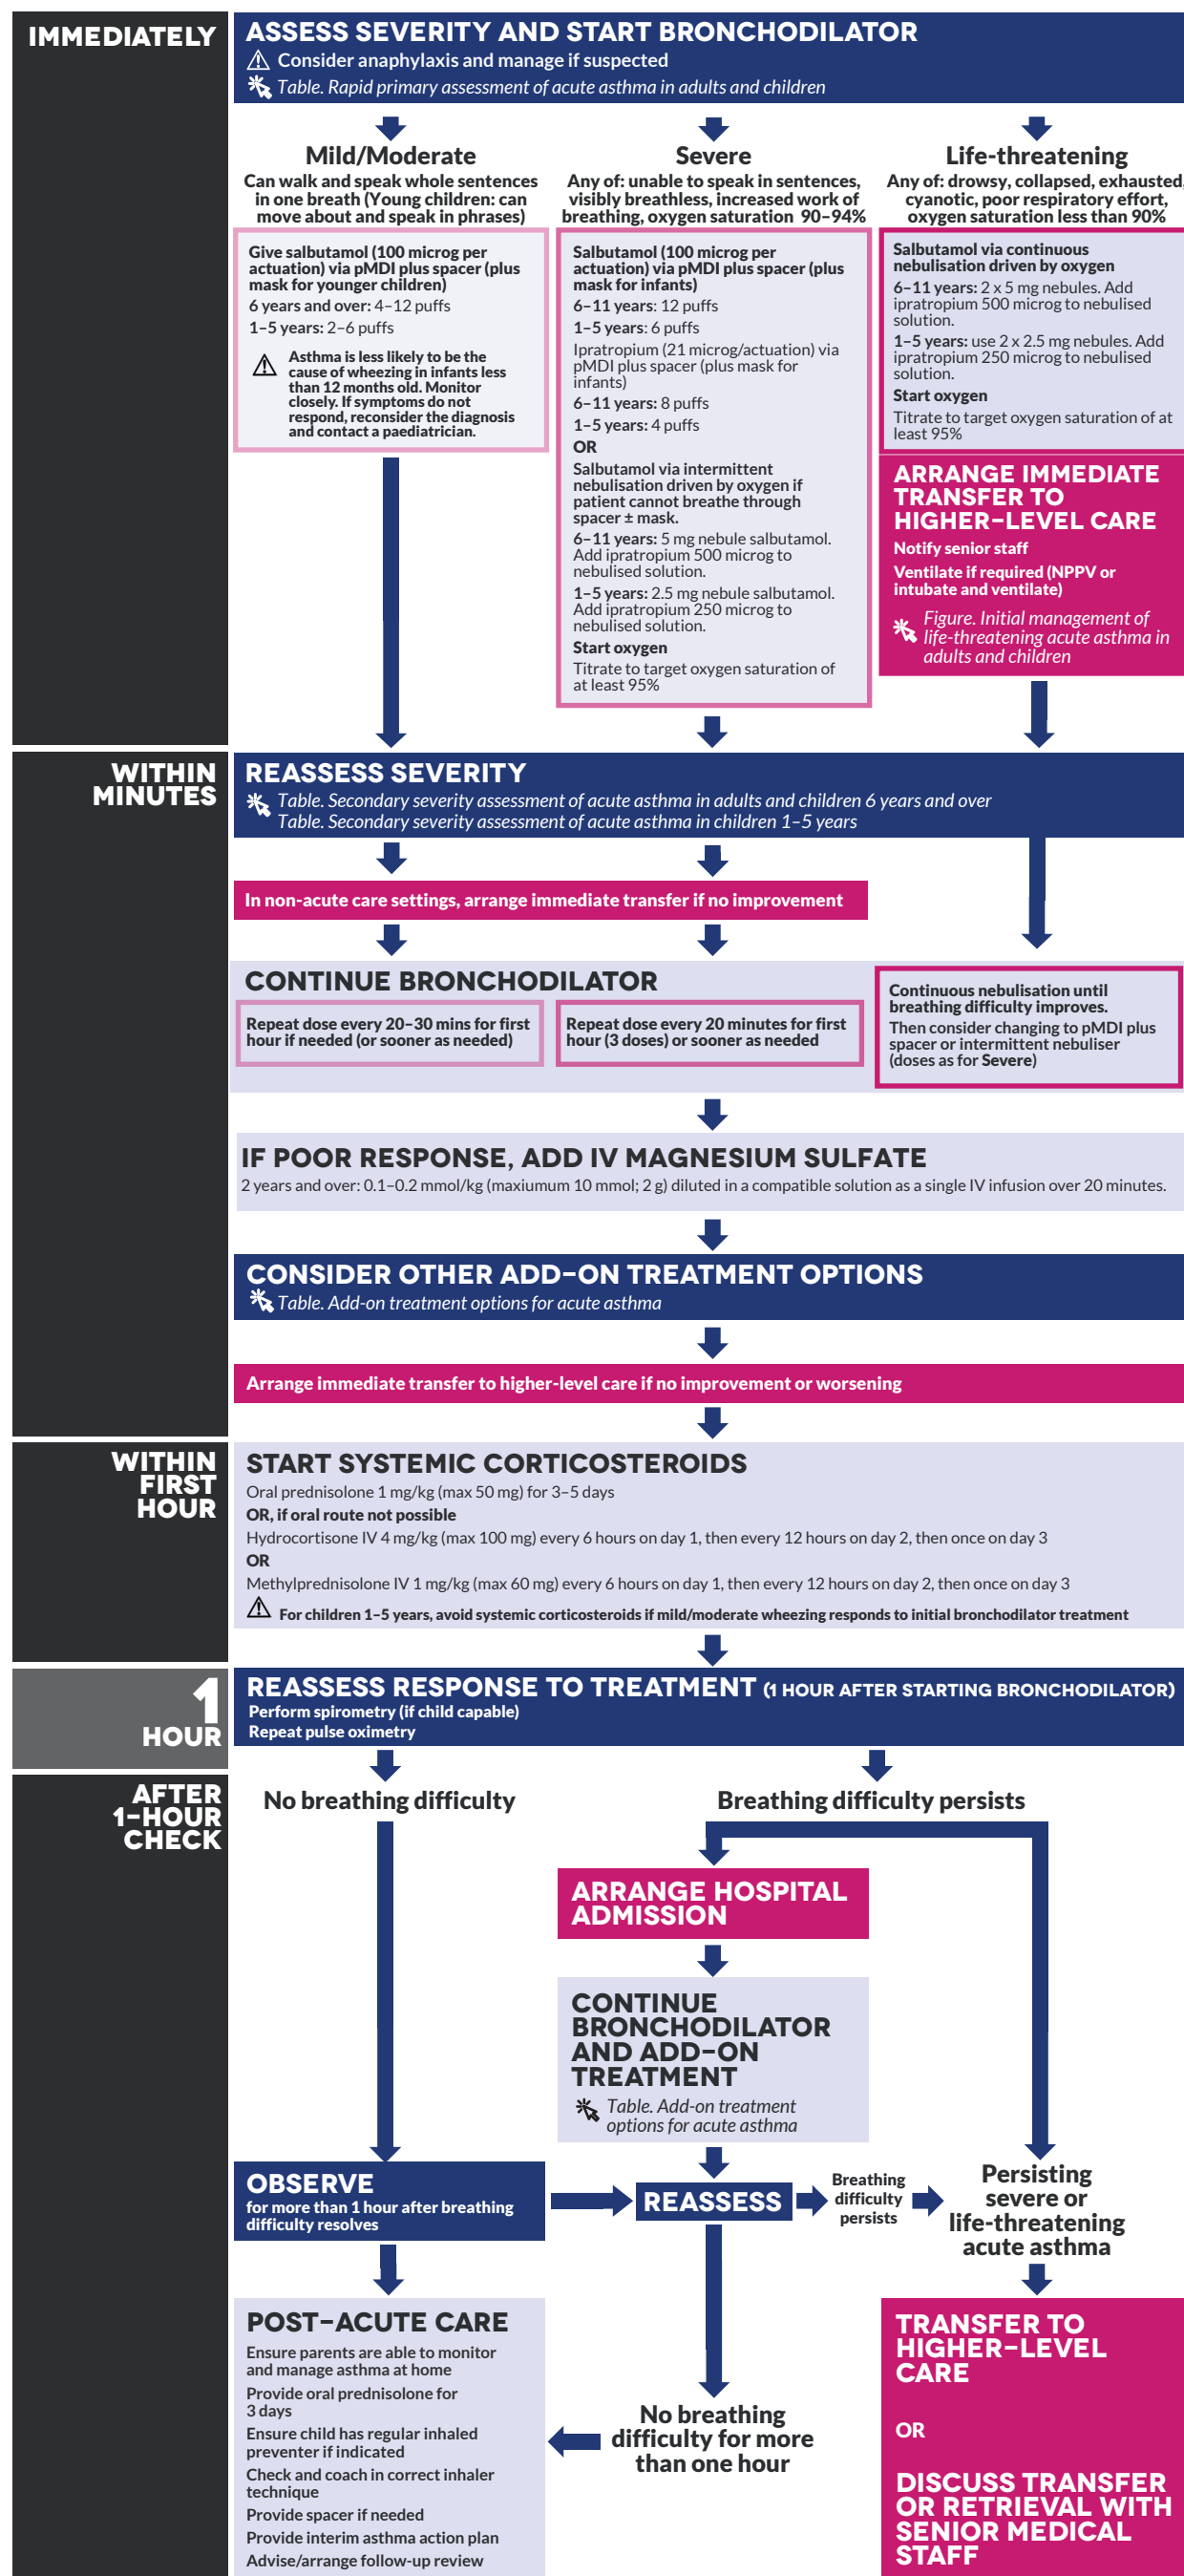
IMMEDIATELY

ASSESS SEVERITY AND START BRONCHODILATOR
⚠ Consider anaphylaxis and manage if suspected
Table. Rapid primary assessment of acute asthma in adults and children

Mild/Moderate
Can walk and speak whole sentences in one breath (Young children: can move about and speak in phrases)

Give salbutamol (100 microg per actuation) via pMDI plus spacer (plus mask for younger children)
6 years and over: 4–12 puffs
1–5 years: 2–6 puffs
⚠ Asthma is less likely to be the cause of wheezing in infants less than 12 months old. Monitor closely. If symptoms do not respond, reconsider the diagnosis and contact a paediatrician.

Severe
Any of: unable to speak in sentences, visibly breathless, increased work of breathing, oxygen saturation 90–94%

Salbutamol (100 microg per actuation) via pMDI plus spacer (plus mask for infants)
6–11 years: 12 puffs
1–5 years: 6 puffs
Ipratropium (21 microg/actuation) via pMDI plus spacer (plus mask for infants)
6–11 years: 8 puffs
1–5 years: 4 puffs
OR
Salbutamol via intermittent nebulisation driven by oxygen if patient cannot breathe through spacer ± mask.
6–11 years: 5 mg nebule salbutamol. Add ipratropium 500 microg to nebulised solution.
1–5 years: 2.5 mg nebule salbutamol. Add ipratropium 250 microg to nebulised solution.
Start oxygen
Titrate to target oxygen saturation of at least 95%

Life-threatening
Any of: drowsy, collapsed, exhausted, cyanotic, poor respiratory effort, oxygen saturation less than 90%

Salbutamol via continuous nebulisation driven by oxygen
6–11 years: 2 x 5 mg nebules. Add ipratropium 500 microg to nebulised solution.
1–5 years: use 2 x 2.5 mg nebules. Add ipratropium 250 microg to nebulised solution.
Start oxygen
Titrate to target oxygen saturation of at least 95%

ARRANGE IMMEDIATE TRANSFER TO HIGHER-LEVEL CARE
Notify senior staff
Ventilate if required (NPPV or intubate and ventilate)
Figure. Initial management of life-threatening acute asthma in adults and children

WITHIN MINUTES

REASSESS SEVERITY
Table. Secondary severity assessment of acute asthma in adults and children 6 years and over
Table. Secondary severity assessment of acute asthma in children 1–5 years

In non-acute care settings, arrange immediate transfer if no improvement

CONTINUE BRONCHODILATOR
Repeat dose every 20–30 mins for first hour if needed (or sooner as needed)
Repeat dose every 20 minutes for first hour (3 doses) or sooner as needed
Continuous nebulisation until breathing difficulty improves.
Then consider changing to pMDI plus spacer or intermittent nebuliser (doses as for Severe)

IF POOR RESPONSE, ADD IV MAGNESIUM SULFATE
2 years and over: 0.1–0.2 mmol/kg (maxiumum 10 mmol; 2 g) diluted in a compatible solution as a single IV infusion over 20 minutes.

CONSIDER OTHER ADD-ON TREATMENT OPTIONS
Table. Add-on treatment options for acute asthma

Arrange immediate transfer to higher-level care if no improvement or worsening

WITHIN FIRST HOUR

START SYSTEMIC CORTICOSTEROIDS
Oral prednisolone 1 mg/kg (max 50 mg) for 3–5 days
OR, if oral route not possible
Hydrocortisone IV 4 mg/kg (max 100 mg) every 6 hours on day 1, then every 12 hours on day 2, then once on day 3
OR
Methylprednisolone IV 1 mg/kg (max 60 mg) every 6 hours on day 1, then every 12 hours on day 2, then once on day 3
⚠ For children 1–5 years, avoid systemic corticosteroids if mild/moderate wheezing responds to initial bronchodilator treatment

1 HOUR

REASSESS RESPONSE TO TREATMENT (1 HOUR AFTER STARTING BRONCHODILATOR)
Perform spirometry (if child capable)
Repeat pulse oximetry

AFTER 1-HOUR CHECK

No breathing difficulty

Breathing difficulty persists

ARRANGE HOSPITAL ADMISSION

CONTINUE BRONCHODILATOR AND ADD-ON TREATMENT
Table. Add-on treatment options for acute asthma

OBSERVE
for more than 1 hour after breathing difficulty resolves

REASSESS

Breathing difficulty persists

Persisting severe or life-threatening acute asthma

POST-ACUTE CARE
Ensure parents are able to monitor and manage asthma at home
Provide oral prednisolone for 3 days
Ensure child has regular inhaled preventer if indicated
Check and coach in correct inhaler technique
Provide spacer if needed
Provide interim asthma action plan
Advise/arrange follow-up review

No breathing difficulty for more than one hour

TRANSFER TO HIGHER-LEVEL CARE
OR
DISCUSS TRANSFER OR RETRIEVAL WITH SENIOR MEDICAL STAFF